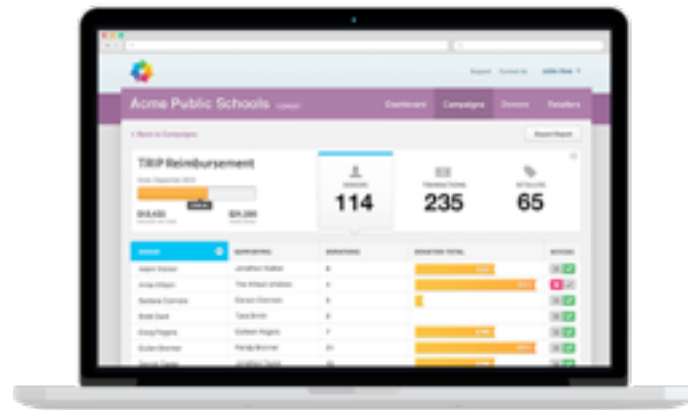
Support Contact Us John Doe

Acme Public Schools

Dashboard Campaigns Donors Retailers

< Back to Campaigns

Export Report

TRIP Reimbursement

$13,450

$24,288

114

235

65

| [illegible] | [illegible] | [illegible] | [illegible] | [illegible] |
|---|---|---|---|---|
| Adam Carter | Jonathan Walker | 8 | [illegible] | |
| Anna Gilson | The Gilson children | 4 | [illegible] | |
| Barbara Connors | Carson Connors | 3 | | |
| Brett Clark | Tara Smith | 0 | | |
| Casey Rogers | Colleen Rogers | 7 | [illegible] | |
| Dylan Bonner | Randy Bonner | 21 | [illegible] | |
| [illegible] | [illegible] | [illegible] | | |